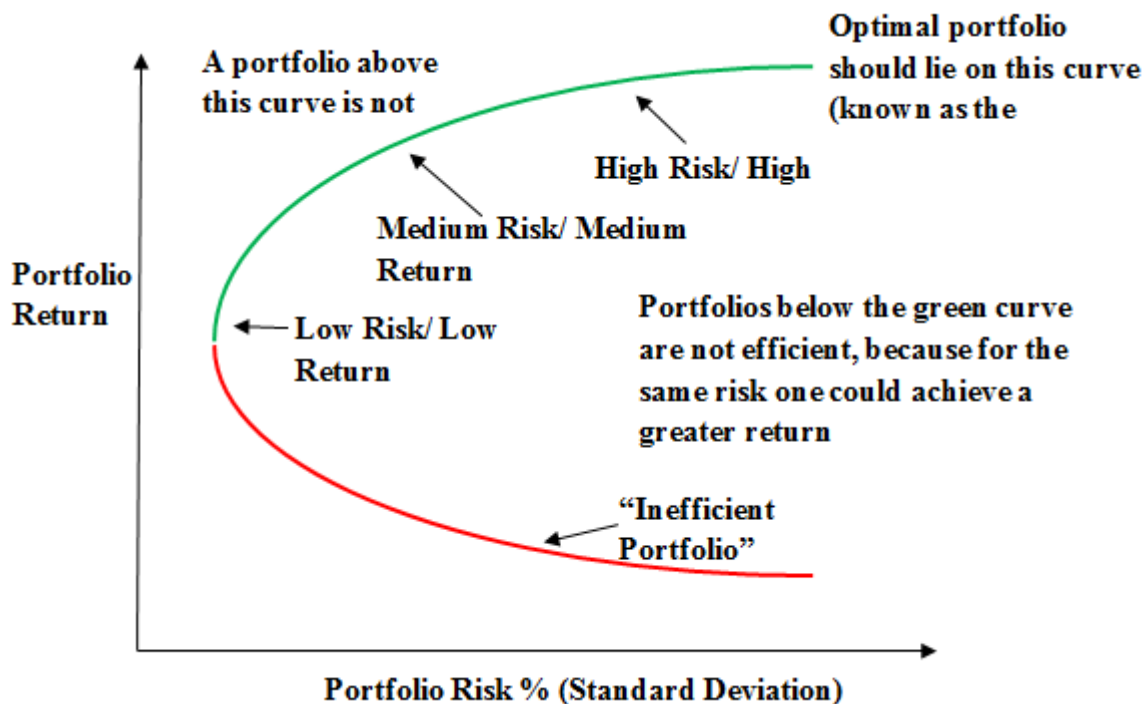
A portfolio above this curve is not

Optimal portfolio should lie on this curve (known as the

High Risk/ High

Medium Risk/ Medium Return

Portfolio Return

Low Risk/ Low Return

Portfolios below the green curve are not efficient, because for the same risk one could achieve a greater return

"Inefficient Portfolio"

Portfolio Risk % (Standard Deviation)